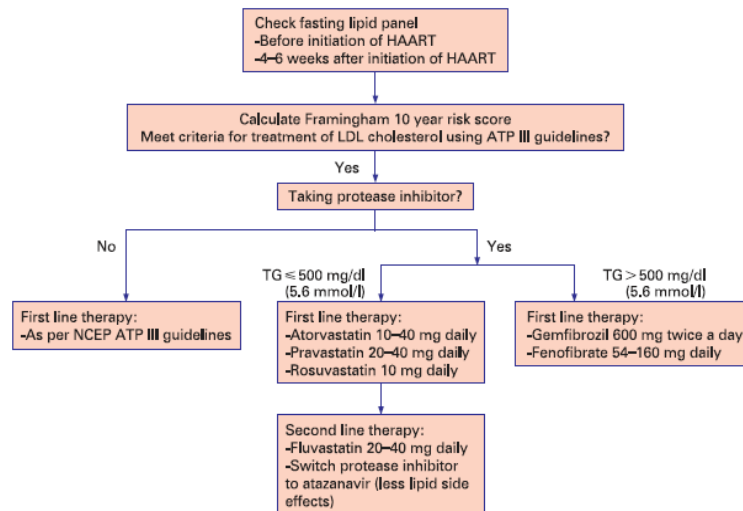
Check fasting lipid panel
-Before initiation of HAART
-4–6 weeks after initiation of HAART

Calculate Framingham 10 year risk score
Meet criteria for treatment of LDL cholesterol using ATP III guidelines?

Yes

Taking protease inhibitor?

No

Yes

TG $\leq$ 500 mg/dl (5.6 mmol/l)

TG > 500 mg/dl (5.6 mmol/l)

First line therapy:
-As per NCEP ATP III guidelines

First line therapy:
-Atorvastatin 10–40 mg daily
-Pravastatin 20–40 mg daily
-Rosuvastatin 10 mg daily

First line therapy:
-Gemfibrozil 600 mg twice a day
-Fenofibrate 54–160 mg daily

Second line therapy:
-Fluvastatin 20–40 mg daily
-Switch protease inhibitor to atazanavir (less lipid side effects)